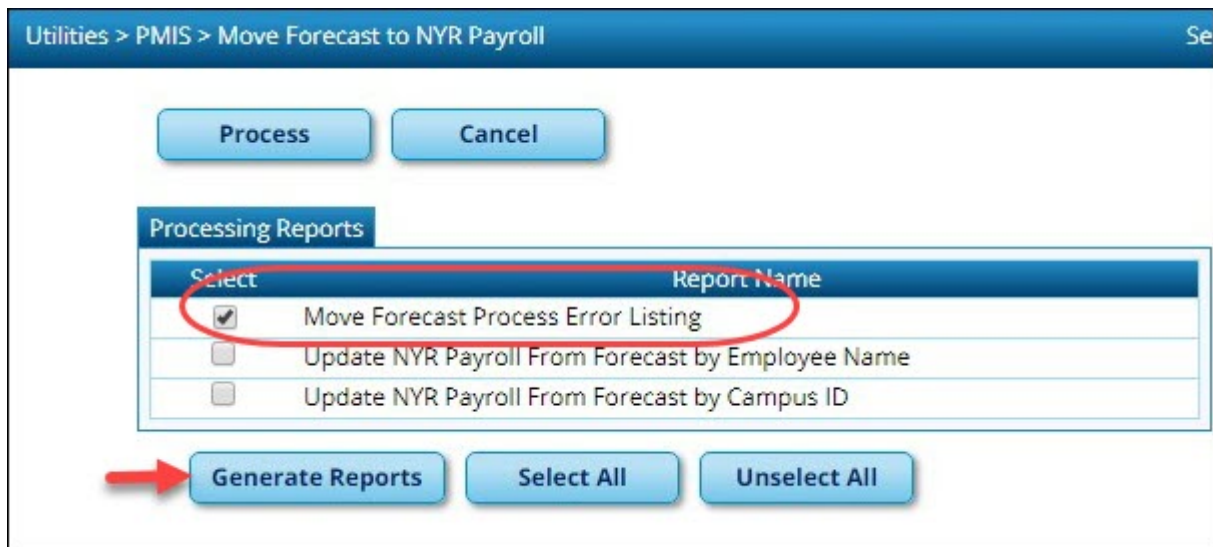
Utilities > PMIS > Move Forecast to NYR Payroll

Se

Process Cancel

Processing Reports

| Select | Report Name |
|---|---|
| ☑ | Move Forecast Process Error Listing |
| ☐ | Update NYR Payroll From Forecast by Employee Name |
| ☐ | Update NYR Payroll From Forecast by Campus ID |

Generate Reports Select All Unselect All